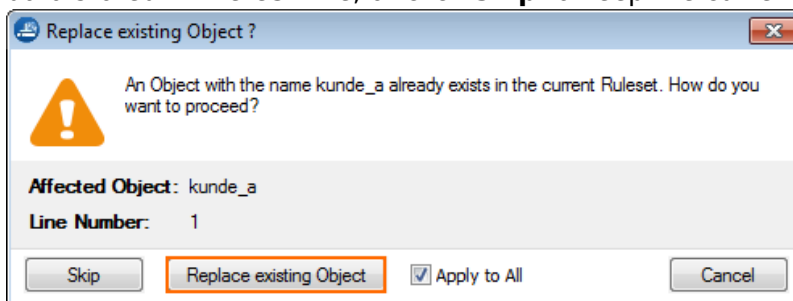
Replace existing Object ?

An Object with the name kunde_a already exists in the current Ruleset. How do you want to proceed?

Affected Object: kunde_a

Line Number: 1

Skip

Replace existing Object

Apply to All

Cancel